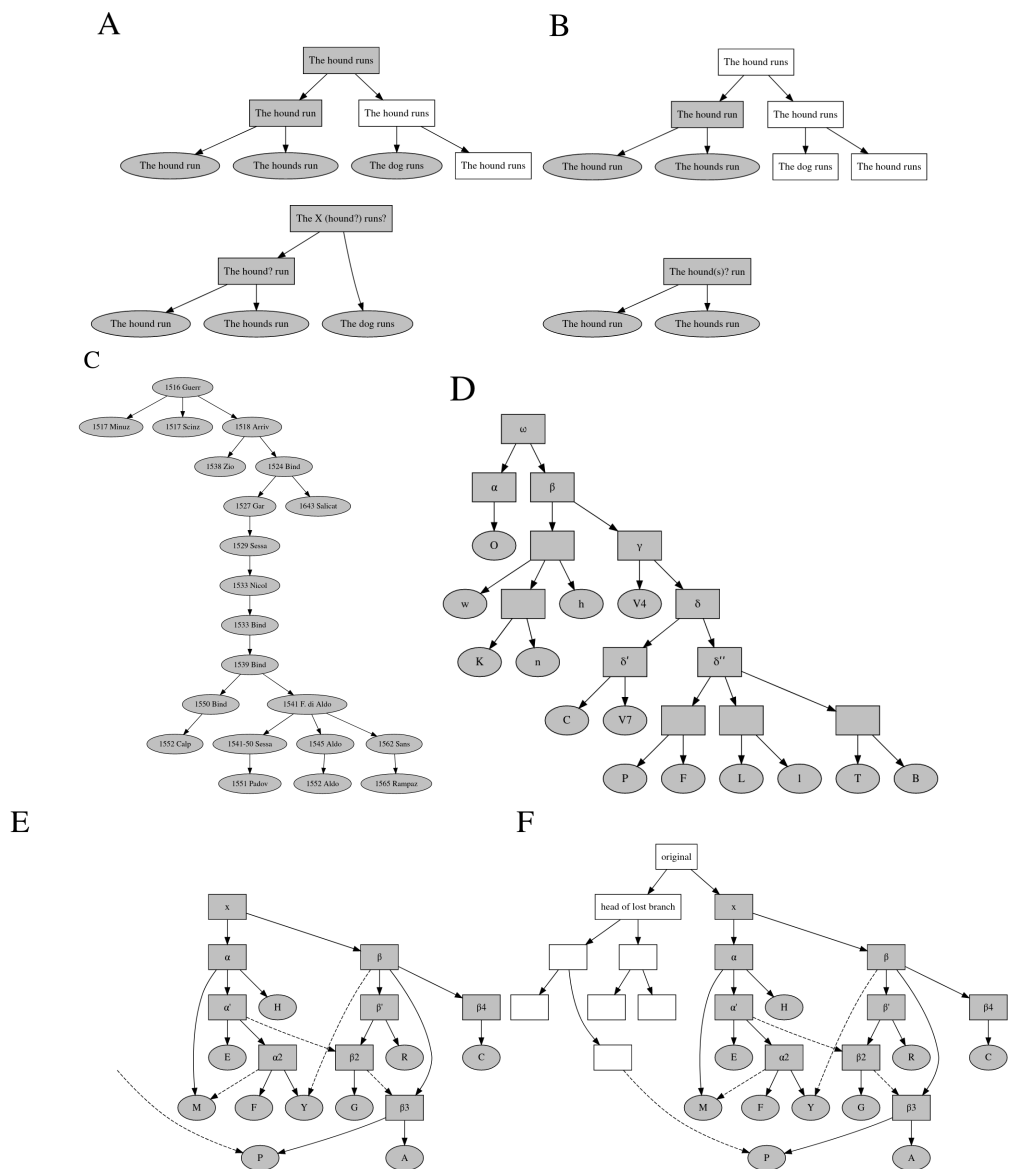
A

The hound runs
The hound run
The hound runs
The hound run
The hounds run
The dog runs
The hound runs

The X (hound?) runs?
The hound? run
The hound run
The hounds run
The dog runs

B

The hound runs
The hound run
The hound runs
The hound run
The hounds run
The dog runs
The hound runs

The hound(s)? run
The hound run
The hounds run

C

1516 Guerr
1517 Minuz
1517 Scinz
1518 Arriv
1538 Zio
1524 Bind
1527 Gar
1643 Salicat
1529 Sessa
1533 Nicol
1533 Bind
1539 Bind
1550 Bind
1541 F. di Aldo
1552 Calp
1541-50 Sessa
1545 Aldo
1562 Sans
1551 Padov
1552 Aldo
1565 Rampaz

D

ω
α
β
O
γ
w
h
V4
δ
K
n
δ′
δ′′
C
V7
P
F
L
l
T
B

E

x
α
β
α'
H
β'
β4
E
α2
β2
R
C
M
F
Y
G
β3
P
A

F

original
head of lost branch
x
α
β
α'
H
β'
β4
E
α2
β2
R
C
M
F
Y
G
β3
P
A